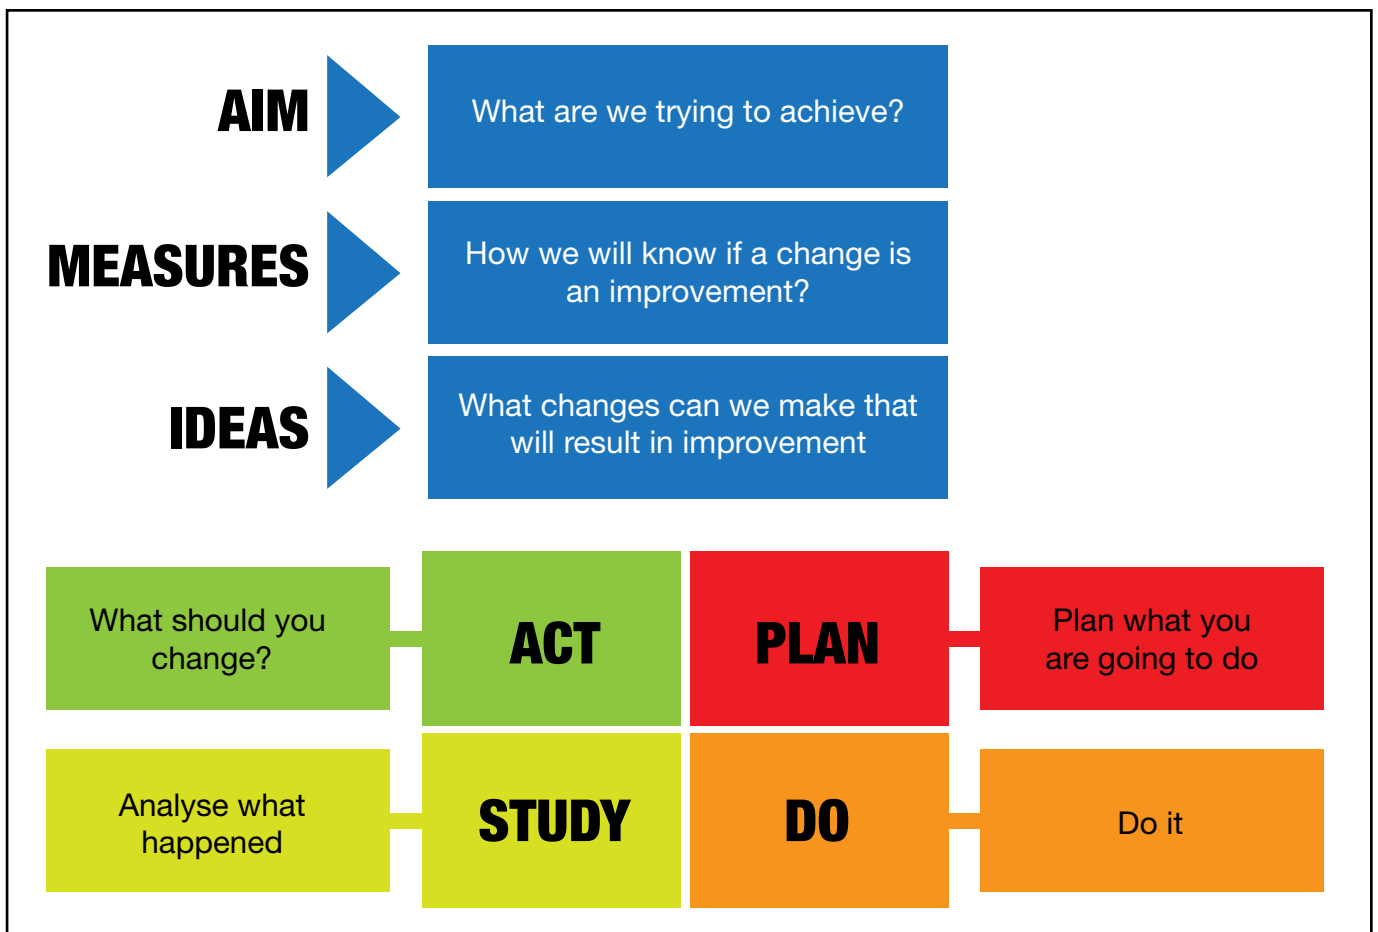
AIM

What are we trying to achieve?

MEASURES

How we will know if a change is an improvement?

IDEAS

What changes can we make that will result in improvement

What should you change?

ACT

PLAN

Plan what you are going to do

Analyse what happened

STUDY

DO

Do it